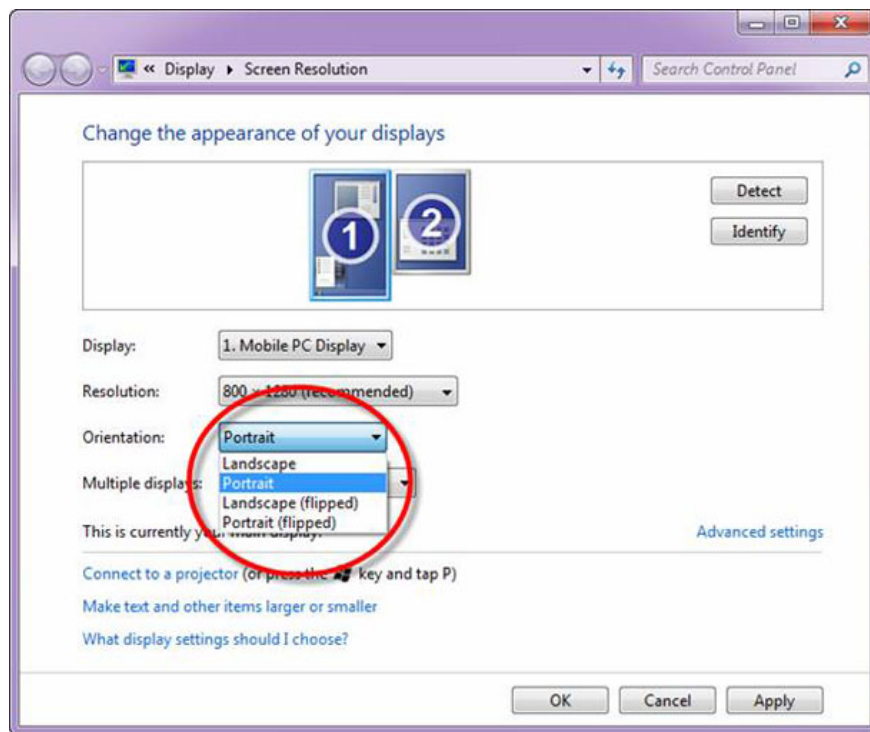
« Display ▸ Screen Resolution

Search Control Panel

Change the appearance of your displays

1

2

Detect

Identify

Display: 1. Mobile PC Display

Resolution: 800 × 1280 (recommended)

Orientation: Portrait

Landscape
Portrait
Landscape (flipped)
Portrait (flipped)

Multiple displa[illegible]

This is currently y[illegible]

Advanced settings

Connect to a projector (or press the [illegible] key and tap P)

Make text and other items larger or smaller

What display settings should I choose?

OK Cancel Apply